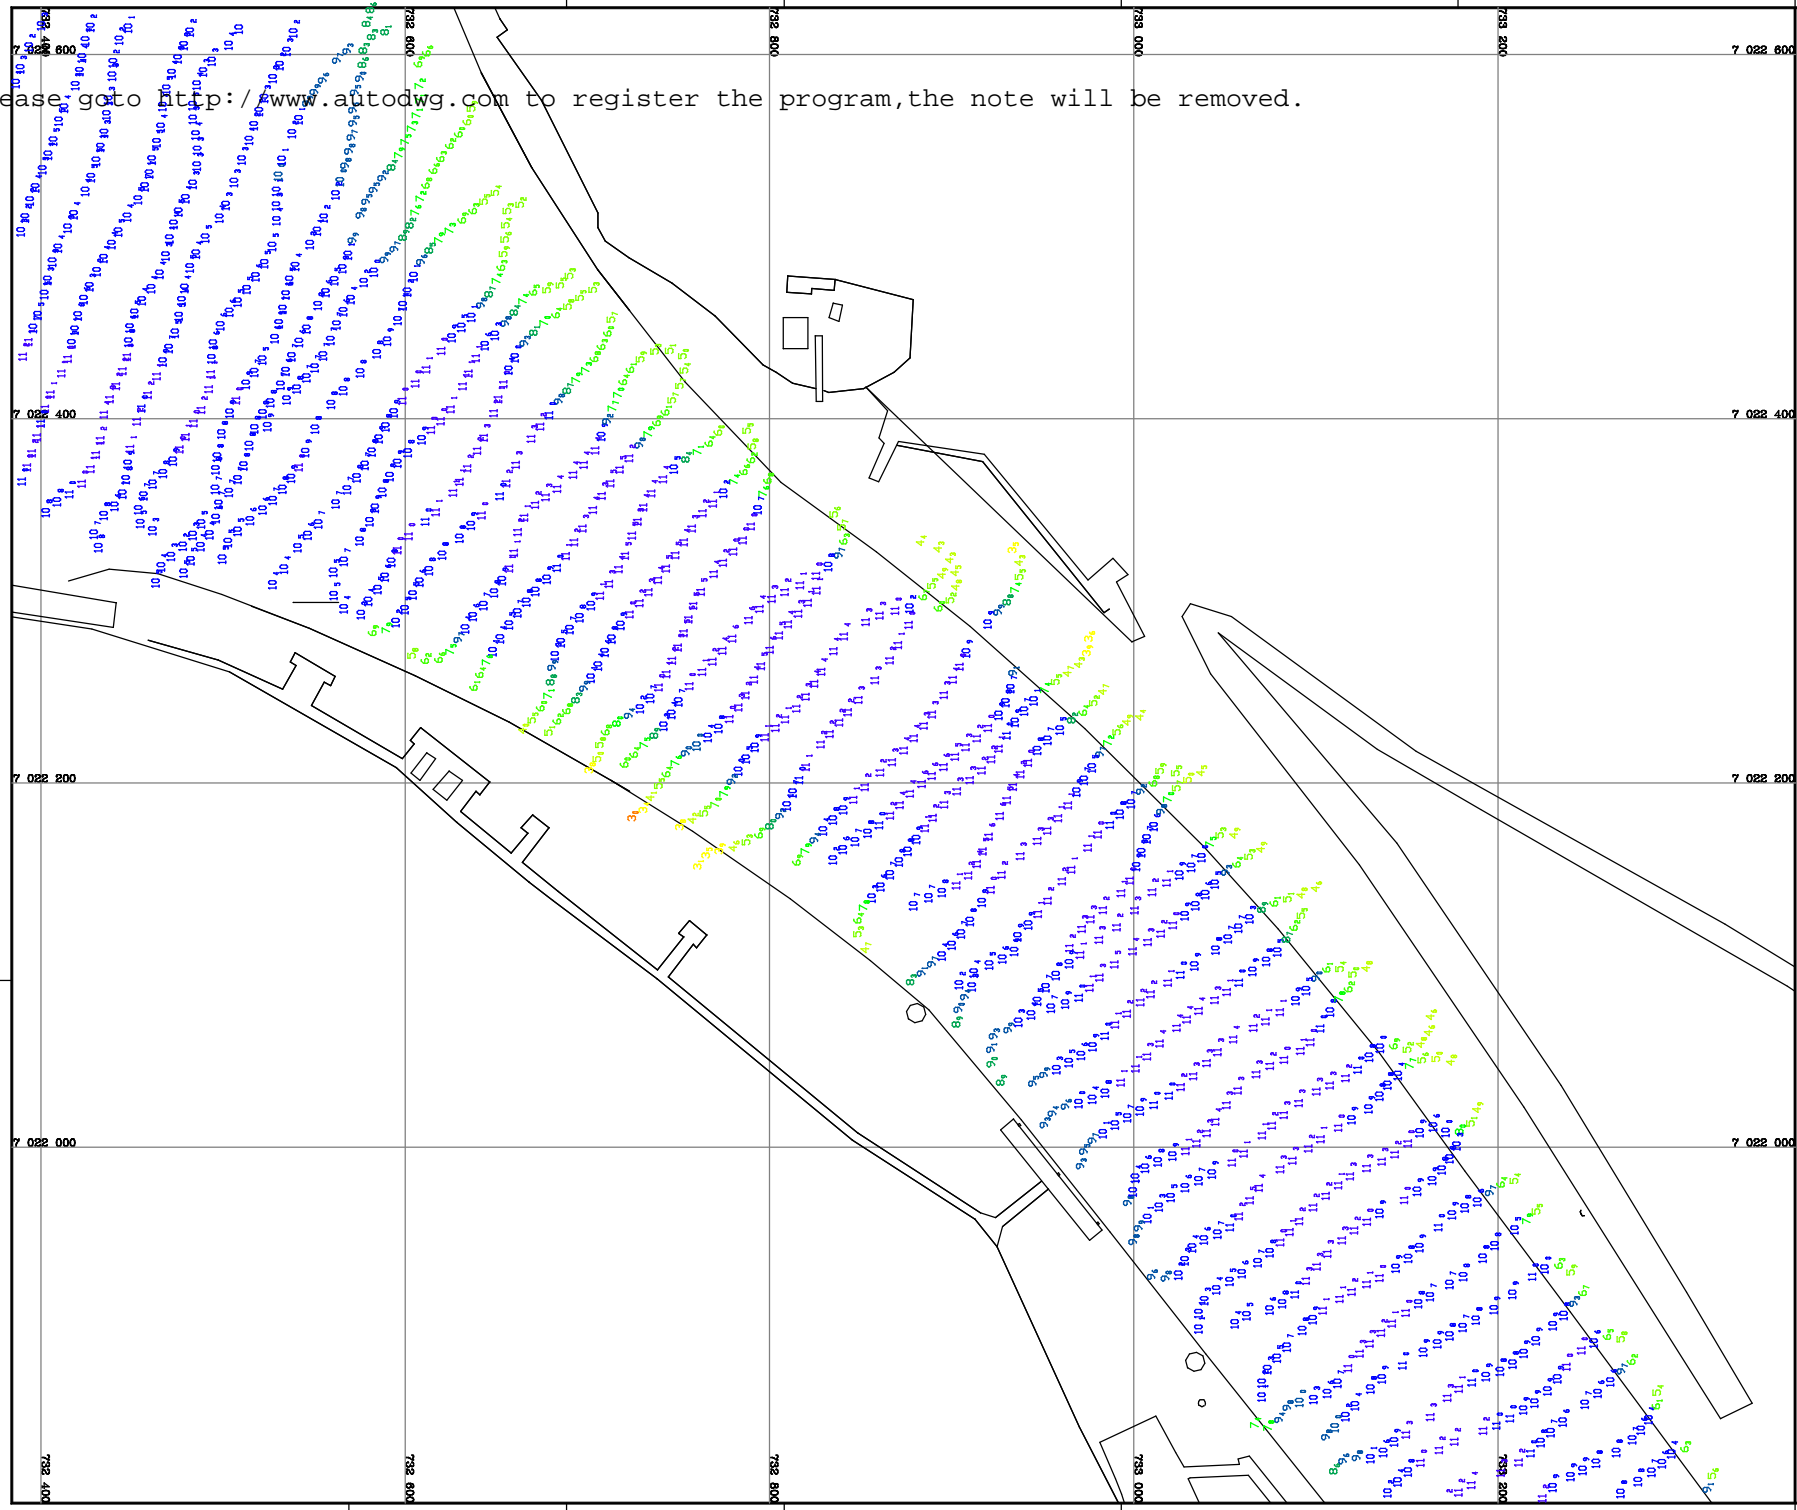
732 400
732 600
732 800
733 000
733 200

7 022 600
7 022 600

ease goto http://www.autodwg.com to register the program,the note will be removed.

7 022 400
7 022 400

7 022 200
7 022 200

7 022 000
7 022 000

732 400
732 600
732 800
733 000
733 200

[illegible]